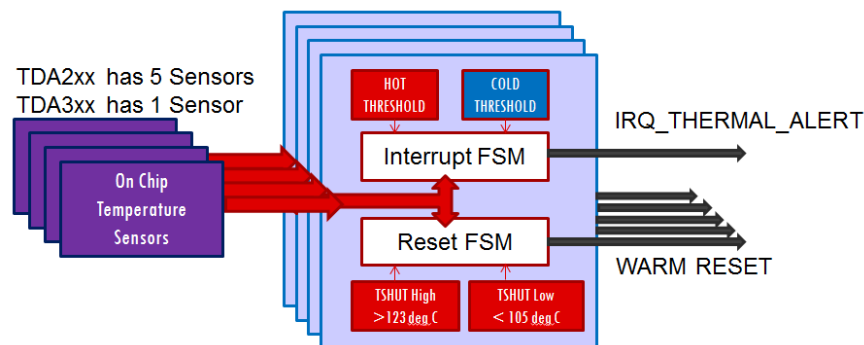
TDA2xx has 5 Sensors
TDA3xx has 1 Sensor

On Chip Temperature Sensors

HOT THRESHOLD

COLD THRESHOLD

Interrupt FSM

Reset FSM

TSHUT High >123 deg C

TSHUT Low < 105 deg C

IRQ_THERMAL_ALERT

WARM RESET